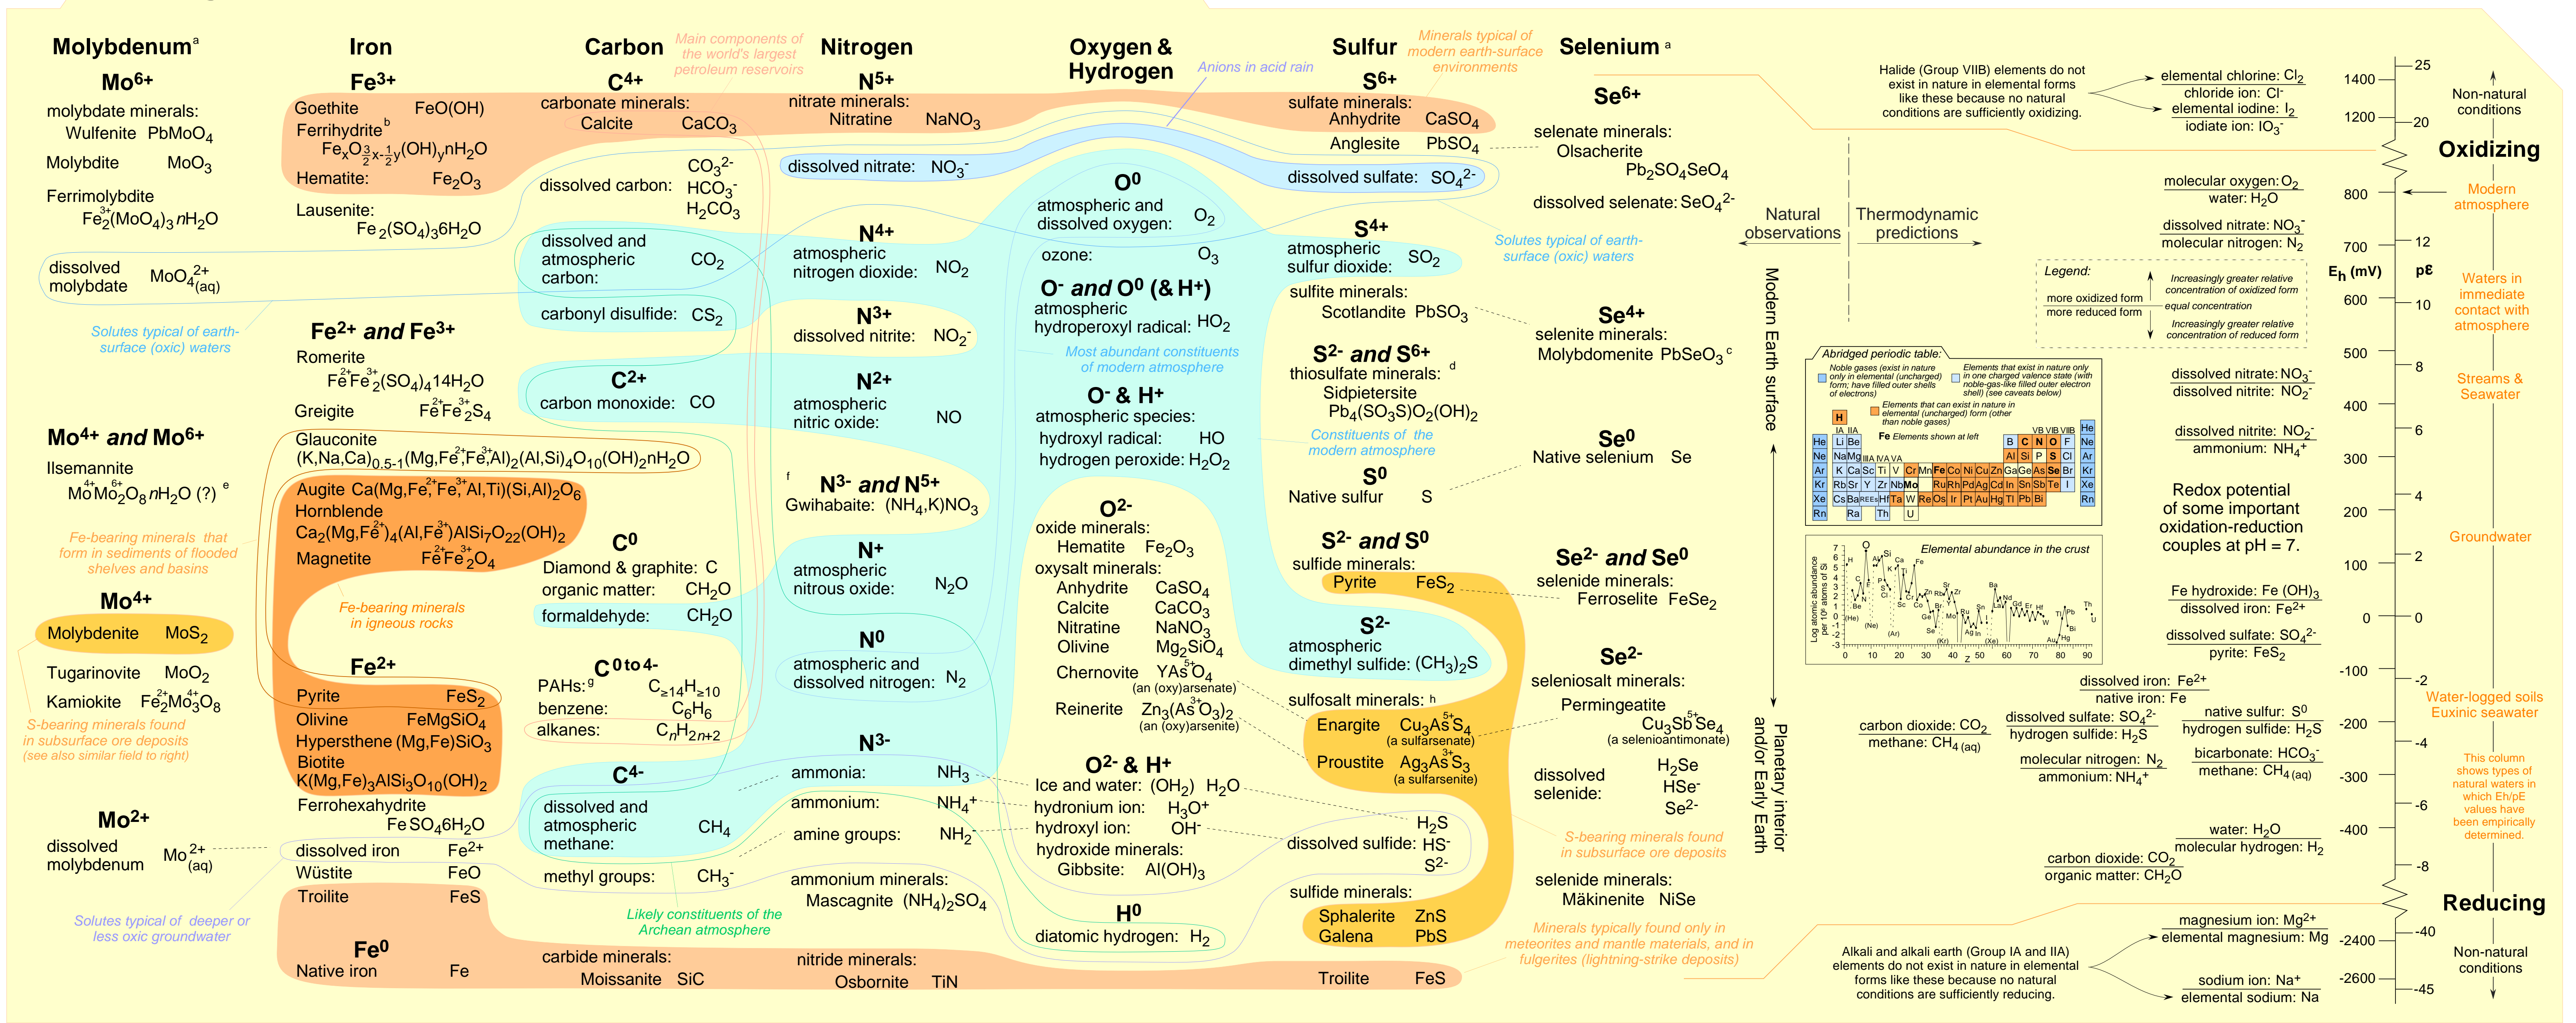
Molybdenum$^a$

Mo$^{6+}$
molybdate minerals:
Wulfenite PbMoO$_4$
Molybdite MoO$_3$
Ferrimolybdite
Fe$^{3+}_2$(MoO$_4$)$_3$$n$H$_2$O

dissolved molybdate MoO$_4^{2+}$$_{(aq)}$

Solutes typical of earth-surface (oxic) waters

Mo$^{4+}$ and Mo$^{6+}$
Ilsemannite
Mo$^{4+}$Mo$^{6+}_2$O$_8$$n$H$_2$O (?) $^e$

Fe-bearing minerals that form in sediments of flooded shelves and basins

Mo$^{4+}$
Molybdenite MoS$_2$
Tugarinovite MoO$_2$
Kamiokite Fe$^{2+}_2$Mo$^{4+}_3$O$_8$
S-bearing minerals found in subsurface ore deposits (see also similar field to right)

Mo$^{2+}$
dissolved molybdenum Mo$^{2+}_{(aq)}$

Solutes typical of deeper or less oxic groundwater

Iron

Fe$^{3+}$
Goethite FeO(OH)
Ferrihydrite$^b$
Fe$_x$O$_{\frac{3}{2}x-\frac{1}{2}y}$(OH)$_y$nH$_2$O
Hematite: Fe$_2$O$_3$
Lausenite:
Fe$_2$(SO$_4$)$_3$6H$_2$O

Fe$^{2+}$ and Fe$^{3+}$
Romerite
Fe$^{2+}$Fe$^{3+}_2$(SO$_4$)$_4$14H$_2$O
Greigite Fe$^{2+}$Fe$^{3+}_2$S$_4$
Glauconite
(K,Na,Ca)$_{0.5-1}$(Mg,Fe$^{2+}$,Fe$^{3+}$,Al)$_2$(Al,Si)$_4$O$_{10}$(OH)$_2$nH$_2$O
Augite Ca(Mg,Fe$^{2+}$,Fe$^{3+}$,Al,Ti)(Si,Al)$_2$O$_6$
Hornblende
Ca$_2$(Mg,Fe$^{2+}$)$_4$(Al,Fe$^{3+}$)AlSi$_7$O$_{22}$(OH)$_2$
Magnetite Fe$^{2+}$Fe$^{3+}_2$O$_4$
Fe-bearing minerals in igneous rocks

Fe$^{2+}$
Pyrite FeS$_2$
Olivine FeMgSiO$_4$
Hypersthene (Mg,Fe)SiO$_3$
Biotite
K(Mg,Fe)$_3$AlSi$_3$O$_{10}$(OH)$_2$
Ferrohexahydrite
FeSO$_4$6H$_2$O
dissolved iron Fe$^{2+}$
Wüstite FeO
Troilite FeS

Fe$^0$
Native iron Fe

Carbon
Main components of the world's largest petroleum reservoirs
C$^{4+}$
carbonate minerals:
Calcite CaCO$_3$
dissolved carbon: CO$_3^{2-}$ HCO$_3^-$ H$_2$CO$_3$
dissolved and atmospheric carbon: CO$_2$
carbonyl disulfide: CS$_2$
C$^{2+}$
carbon monoxide: CO
C$^0$
Diamond & graphite: C
organic matter: CH$_2$O
formaldehyde: CH$_2$O
C$^{0\ to\ 4-}$
PAHs:$^g$ C$_{\geq14}$H$_{\geq10}$
benzene: C$_6$H$_6$
alkanes: C$_n$H$_{2n+2}$
C$^{4-}$
dissolved and atmospheric methane: CH$_4$
methyl groups: CH$_3^-$
Likely constituents of the Archean atmosphere
carbide minerals:
Moissanite SiC

Nitrogen
N$^{5+}$
nitrate minerals:
Nitratine NaNO$_3$
dissolved nitrate: NO$_3^-$
N$^{4+}$
atmospheric nitrogen dioxide: NO$_2$
N$^{3+}$
dissolved nitrite: NO$_2^-$
N$^{2+}$
atmospheric nitric oxide: NO
$^f$
N$^{3-}$ and N$^{5+}$
Gwihabaite: (NH$_4$,K)NO$_3$
N$^+$
atmospheric nitrous oxide: N$_2$O
N$^0$
atmospheric and dissolved nitrogen: N$_2$
N$^{3-}$
ammonia: NH$_3$
ammonium: NH$_4^+$
amine groups: NH$_2^-$
ammonium minerals:
Mascagnite (NH$_4$)$_2$SO$_4$
nitride minerals:
Osbornite TiN

Oxygen & Hydrogen
Anions in acid rain
O$^0$
atmospheric and dissolved oxygen: O$_2$
ozone: O$_3$
O$^-$ and O$^0$ (& H$^+$)
atmospheric hydroperoxyl radical: HO$_2$
Most abundant constituents of modern atmosphere
O$^-$ & H$^+$
atmospheric species:
hydroxyl radical: HO
hydrogen peroxide: H$_2$O$_2$
Constituents of the modern atmosphere
O$^{2-}$
oxide minerals:
Hematite Fe$_2$O$_3$
oxysalt minerals:
Anhydrite CaSO$_4$
Calcite CaCO$_3$
Nitratine NaNO$_3$
Olivine Mg$_2$SiO$_4$
Chernovite YAs$^{5+}$O$_4$ (an (oxy)arsenate)
Reinerite Zn$_3$(As$^{3+}$O$_3$)$_2$ (an (oxy)arsenite)
O$^{2-}$ & H$^+$
Ice and water: (OH$_2$) H$_2$O
hydronium ion: H$_3$O$^+$
hydroxyl ion: OH$^-$
hydroxide minerals:
Gibbsite: Al(OH)$_3$
H$^0$
diatomic hydrogen: H$_2$

Sulfur
Minerals typical of modern earth-surface environments
S$^{6+}$
sulfate minerals:
Anhydrite CaSO$_4$
Anglesite PbSO$_4$
dissolved sulfate: SO$_4^{2-}$
S$^{4+}$
atmospheric sulfur dioxide: SO$_2$
sulfite minerals:
Scotlandite PbSO$_3$
S$^{2-}$ and S$^{6+}$
thiosulfate minerals: $^d$
Sidpietersite
Pb$_4$(SO$_3$S)O$_2$(OH)$_2$
S$^0$
Native sulfur S
S$^{2-}$ and S$^0$
sulfide minerals:
Pyrite FeS$_2$
S$^{2-}$
atmospheric dimethyl sulfide: (CH$_3$)$_2$S
sulfosalt minerals: $^h$
Enargite Cu$_3$As$^{5+}$S$_4$ (a sulfarsenate)
Proustite Ag$_3$As$^{3+}$S$_3$ (a sulfarsenite)
dissolved sulfide: H$_2$S HS$^-$ S$^{2-}$
sulfide minerals:
Sphalerite ZnS
Galena PbS
Troilite FeS

Selenium$^a$
Se$^{6+}$
selenate minerals:
Olsacherite
Pb$_2$SO$_4$SeO$_4$
dissolved selenate: SeO$_4^{2-}$
Solutes typical of earth-surface (oxic) waters
Se$^{4+}$
selenite minerals:
Molybdomenite PbSeO$_3$ $^c$
Se$^0$
Native selenium Se
Se$^{2-}$ and Se$^0$
selenide minerals:
Ferroselite FeSe$_2$
Se$^{2-}$
seleniosalt minerals:
Permingeatite
Cu$_3$Sb$^{5+}$Se$_4$ (a selenioantimonate)
dissolved selenide: H$_2$Se HSe$^-$ Se$^{2-}$
S-bearing minerals found in subsurface ore deposits
selenide minerals:
Mäkinenite NiSe
Minerals typically found only in meteorites and mantle materials, and in fulgerites (lightning-strike deposits)

Modern Earth surface
Planetary interior and/or Early Earth
Natural observations
Thermodynamic predictions

Halide (Group VIIB) elements do not exist in nature in elemental forms like these because no natural conditions are sufficiently oxidizing.
elemental chlorine: Cl$_2$
chloride ion: Cl$^-$
elemental iodine: I$_2$
iodiate ion: IO$_3^-$

Legend:
more oxidized form
more reduced form
Increasingly greater relative concentration of oxidized form
equal concentration
Increasingly greater relative concentration of reduced form

Abridged periodic table:
Noble gases (exist in nature only in elemental (uncharged) form; have filled outer shells of electrons)
Elements that exist in nature only in one charged valence state (with noble-gas-like filled outer electron shell) (see caveats below)
Elements that can exist in nature in elemental (uncharged) form (other than noble gases)
Fe Elements shown at left
H He Li Be B C N O F Ne Na Mg Al Si P S Cl Ar K Ca Sc Ti V Cr Mn Fe Co Ni Cu Zn Ga Ge As Se Br Kr Rb Sr Y Zr Nb Mo Ru Rh Pd Ag Cd In Sn Sb Te I Xe Cs Ba REEs Hf Ta W Re Os Ir Pt Au Hg Tl Pb Bi Rn Ra Th U
IA IIA IIIA IVA VA VB VIB VIIB

Elemental abundance in the crust
Log atomic abundance per 10$^6$ atoms of Si
Z
0 10 20 30 40 50 60 70 80 90

Redox potential of some important oxidation-reduction couples at pH = 7.

molecular oxygen: O$_2$
water: H$_2$O
dissolved nitrate: NO$_3^-$
molecular nitrogen: N$_2$
dissolved nitrate: NO$_3^-$
dissolved nitrite: NO$_2^-$
dissolved nitrite: NO$_2^-$
ammonium: NH$_4^+$
Fe hydroxide: Fe (OH)$_3$
dissolved iron: Fe$^{2+}$
dissolved sulfate: SO$_4^{2-}$
pyrite: FeS$_2$
dissolved iron: Fe$^{2+}$
native iron: Fe
carbon dioxide: CO$_2$
methane: CH$_4$$_{(aq)}$
dissolved sulfate: SO$_4^{2-}$
hydrogen sulfide: H$_2$S
native sulfur: S$^0$
hydrogen sulfide: H$_2$S
molecular nitrogen: N$_2$
ammonium: NH$_4^+$
bicarbonate: HCO$_3^-$
methane: CH$_4$$_{(aq)}$
water: H$_2$O
molecular hydrogen: H$_2$
carbon dioxide: CO$_2$
organic matter: CH$_2$O
magnesium ion: Mg$^{2+}$
elemental magnesium: Mg
sodium ion: Na$^+$
elemental sodium: Na
Alkali and alkali earth (Group IA and IIA) elements do not exist in nature in elemental forms like these because no natural conditions are sufficiently reducing.

E$_h$ (mV)
pε
1400 1200 800 700 600 500 400 300 200 100 0 -100 -200 -300 -400 -2400 -2600
25 20 12 10 8 6 4 2 0 -2 -4 -6 -8 -40 -45

Non-natural conditions
Oxidizing
Modern atmosphere
Waters in immediate contact with atmosphere
Streams & Seawater
Groundwater
Water-logged soils Euxinic seawater
This column shows types of natural waters in which Eh/pE values have been empirically determined.
Reducing
Non-natural conditions